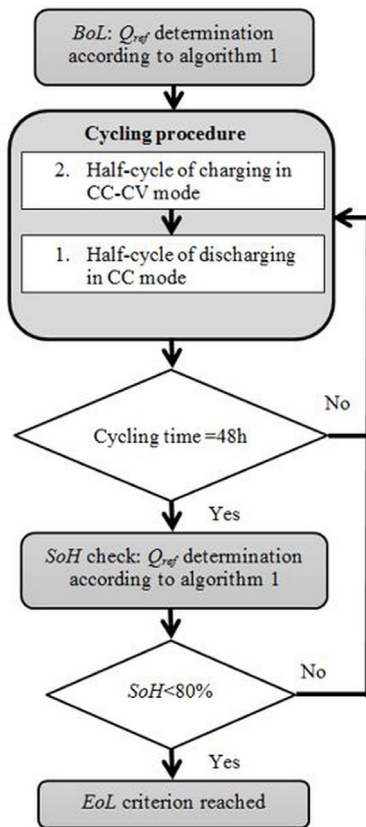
$BoL$: $Q_{ref}$ determination according to algorithm 1

Cycling procedure

2. Half-cycle of charging in CC-CV mode

1. Half-cycle of discharging in CC mode

Cycling time =48h

No

Yes

$SoH$ check: $Q_{ref}$ determination according to algorithm 1

$SoH$<80%

No

Yes

$EoL$ criterion reached